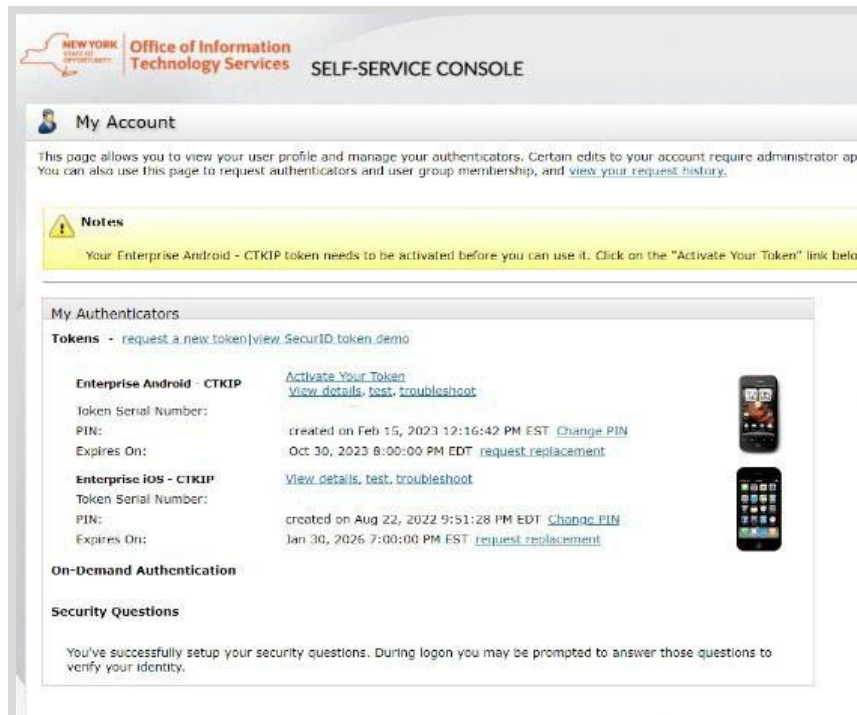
NEW YORK STATE OF OPPORTUNITY. Office of Information Technology Services SELF-SERVICE CONSOLE

My Account

This page allows you to view your user profile and manage your authenticators. Certain edits to your account require administrator ap You can also use this page to request authenticators and user group membership, and view your request history.

Notes

Your Enterprise Android - CTKIP token needs to be activated before you can use it. Click on the "Activate Your Token" link belo

My Authenticators

Tokens - request a new token|view SecurID token demo

Enterprise Android - CTKIP
Activate Your Token
View details, test, troubleshoot
Token Serial Number:
PIN: created on Feb 15, 2023 12:16:42 PM EST Change PIN
Expires On: Oct 30, 2023 8:00:00 PM EDT request replacement

Enterprise iOS - CTKIP
View details, test, troubleshoot
Token Serial Number:
PIN: created on Aug 22, 2022 9:51:28 PM EDT Change PIN
Expires On: Jan 30, 2026 7:00:00 PM EST request replacement

On-Demand Authentication

Security Questions

You've successfully setup your security questions. During logon you may be prompted to answer those questions to verify your identity.